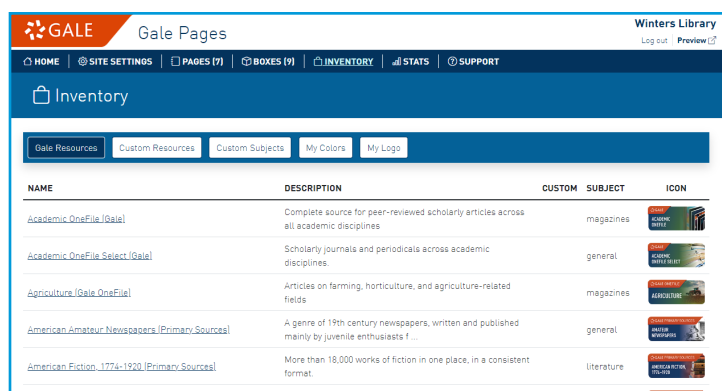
GALE Gale Pages

Winters Library

Log out | Preview

HOME | SITE SETTINGS | PAGES (7) | BOXES (9) | INVENTORY | STATS | SUPPORT

Inventory

Gale Resources | Custom Resources | Custom Subjects | My Colors | My Logo

| NAME | DESCRIPTION | CUSTOM | SUBJECT | ICON |
|---|---|---|---|---|
| Academic OneFile (Gale) | Complete source for peer-reviewed scholarly articles across all academic disciplines | | magazines | GALE ACADEMIC ONEFILE |
| Academic OneFile Select (Gale) | Scholarly journals and periodicals across academic disciplines. | | general | GALE ACADEMIC ONEFILE SELECT |
| Agriculture (Gale OneFile) | Articles on farming, horticulture, and agriculture-related fields | | magazines | GALE ONEFILE AGRICULTURE |
| American Amateur Newspapers (Primary Sources) | A genre of 19th century newspapers, written and published mainly by juvenile enthusiasts f ... | | general | GALE PRIMARY SOURCES AMATEUR NEWSPAPERS |
| American Fiction, 1774-1920 (Primary Sources) | More than 18,000 works of fiction in one place, in a consistent format. | | literature | GALE PRIMARY SOURCES AMERICAN FICTION, 1774-1920 |